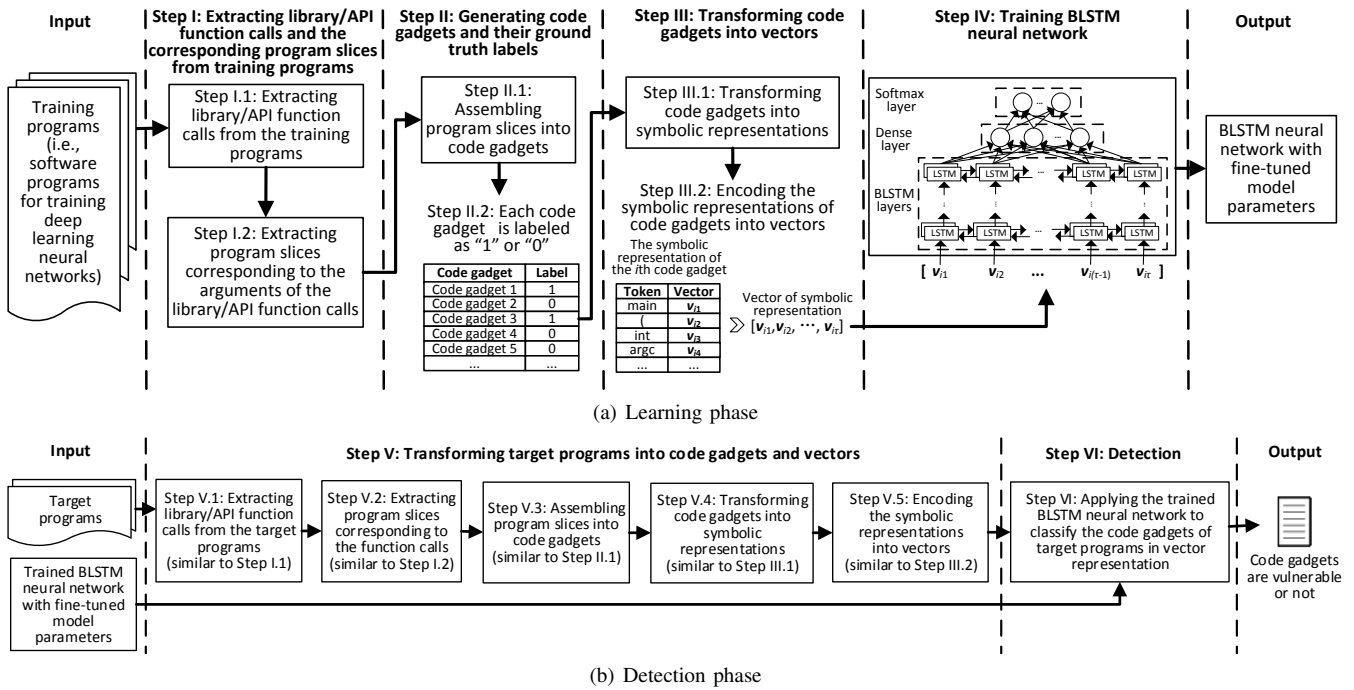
Input

Training programs (i.e., software programs for training deep learning neural networks)

Step I: Extracting library/API function calls and the corresponding program slices from training programs

Step I.1: Extracting library/API function calls from the training programs

Step I.2: Extracting program slices corresponding to the arguments of the library/API function calls

Step II: Generating code gadgets and their ground truth labels

Step II.1: Assembling program slices into code gadgets

Step II.2: Each code gadget is labeled as "1" or "0"

| Code gadget | Label |
|---|---|
| Code gadget 1 | 1 |
| Code gadget 2 | 0 |
| Code gadget 3 | 1 |
| Code gadget 4 | 0 |
| Code gadget 5 | 0 |
| ... | ... |

Step III: Transforming code gadgets into vectors

Step III.1: Transforming code gadgets into symbolic representations

Step III.2: Encoding the symbolic representations of code gadgets into vectors

The symbolic representation of the $i$th code gadget

| Token | Vector |
|---|---|
| main | $v_{i1}$ |
| ( | $v_{i2}$ |
| int | $v_{i3}$ |
| argc | $v_{i4}$ |
| ... | ... |

Vector of symbolic representation $[v_{i1}, v_{i2}, \cdots, v_{i\tau}]$

Step IV: Training BLSTM neural network

Softmax layer

Dense layer

BLSTM layers

LSTM LSTM ... LSTM LSTM

LSTM LSTM ... LSTM LSTM

$[\ v_{i1}\quad v_{i2}\quad \dots\quad v_{i(\tau-1)}\quad v_{i\tau}\ ]$

Output

BLSTM neural network with fine-tuned model parameters

(a) Learning phase

Input

Target programs

Trained BLSTM neural network with fine-tuned model parameters

Step V: Transforming target programs into code gadgets and vectors

Step V.1: Extracting library/API function calls from the target programs (similar to Step I.1)

Step V.2: Extracting program slices corresponding to the function calls (similar to Step I.2)

Step V.3: Assembling program slices into code gadgets (similar to Step II.1)

Step V.4: Transforming code gadgets into symbolic representations (similar to Step III.1)

Step V.5: Encoding the symbolic representations into vectors (similar to Step III.2)

Step VI: Detection

Step VI: Applying the trained BLSTM neural network to classify the code gadgets of target programs in vector representation

Output

Code gadgets are vulnerable or not

(b) Detection phase